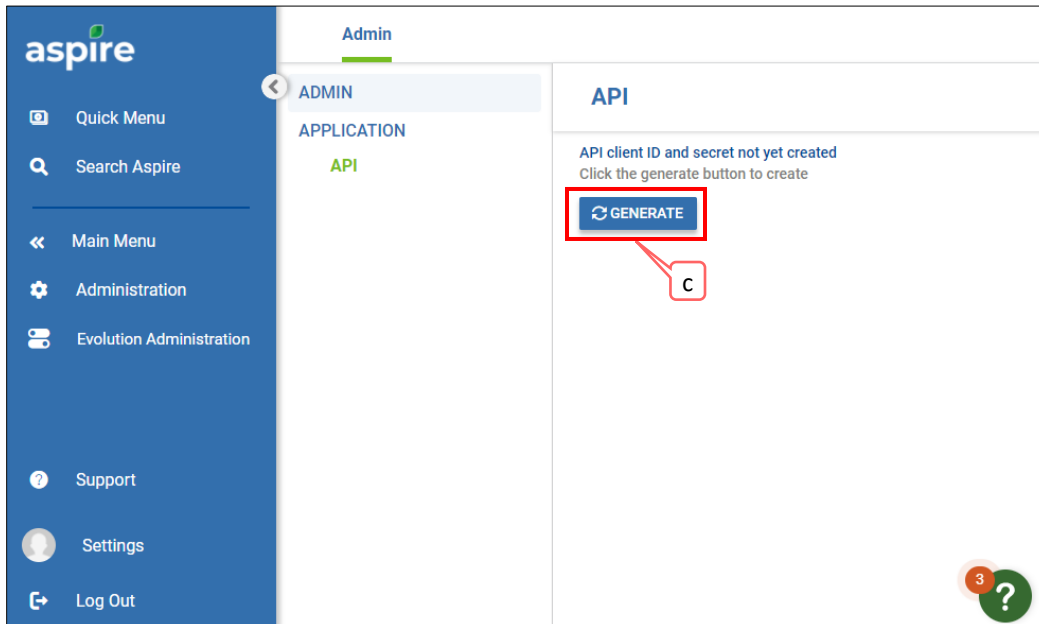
aspire

Quick Menu

Search Aspire

Main Menu

Administration

Evolution Administration

Support

Settings

Log Out

Admin

ADMIN

APPLICATION

API

API

API client ID and secret not yet created

Click the generate button to create

GENERATE

C

3

?